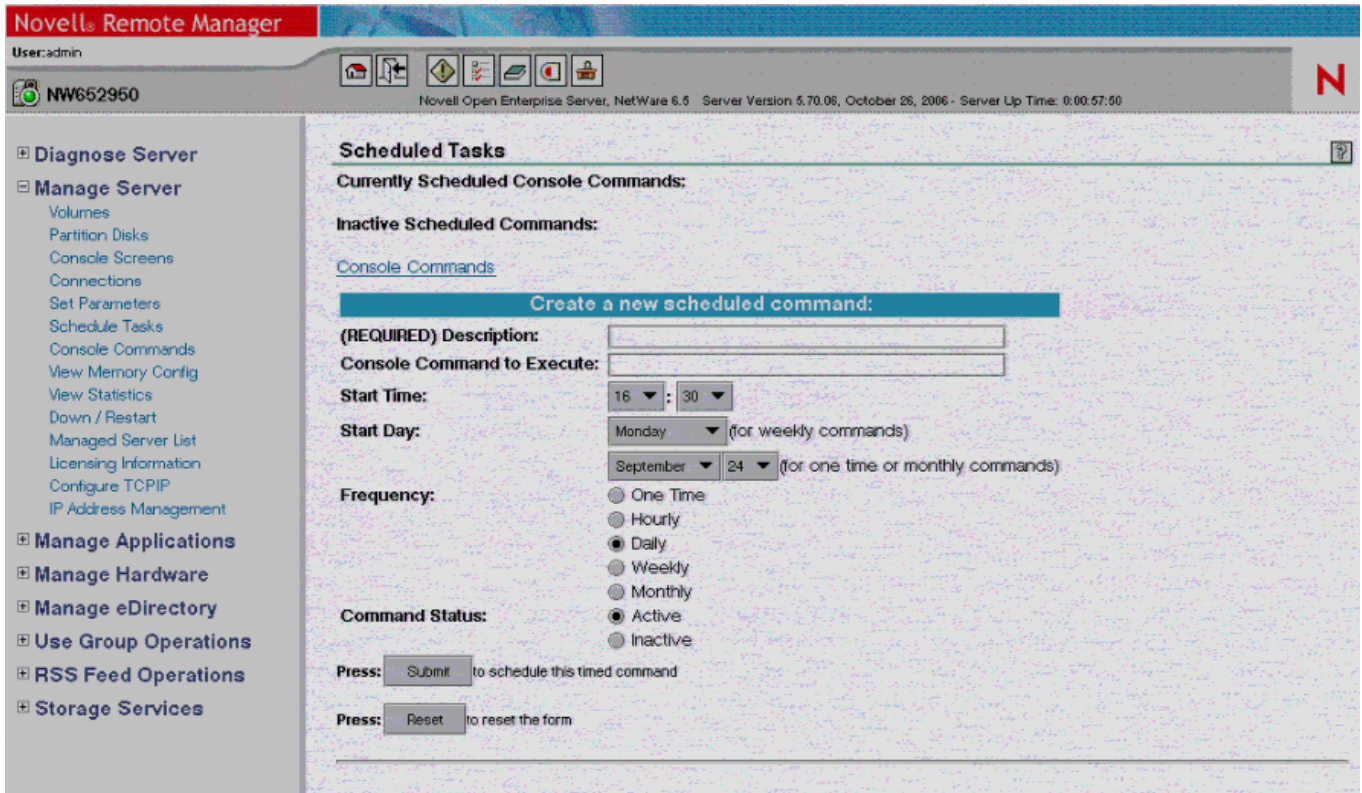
Novell® Remote Manager

User: admin

NW652950

Novell Open Enterprise Server, NetWare 6.5 Server Version 5.70.06, October 26, 2006 - Server Up Time: 0:00:57:50

N

⊞ Diagnose Server
⊟ Manage Server
Volumes
Partition Disks
Console Screens
Connections
Set Parameters
Schedule Tasks
Console Commands
View Memory Config
View Statistics
Down / Restart
Managed Server List
Licensing Information
Configure TCPIP
IP Address Management
⊞ Manage Applications
⊞ Manage Hardware
⊞ Manage eDirectory
⊞ Use Group Operations
⊞ RSS Feed Operations
⊞ Storage Services

Scheduled Tasks

?

Currently Scheduled Console Commands:

Inactive Scheduled Commands:

Console Commands

Create a new scheduled command:

(REQUIRED) Description:

Console Command to Execute:

Start Time: 16 : 30

Start Day: Monday (for weekly commands)

September 24 (for one time or monthly commands)

Frequency:
One Time
Hourly
Daily
Weekly
Monthly

Command Status:
Active
Inactive

Press: Submit to schedule this timed command

Press: Reset to reset the form